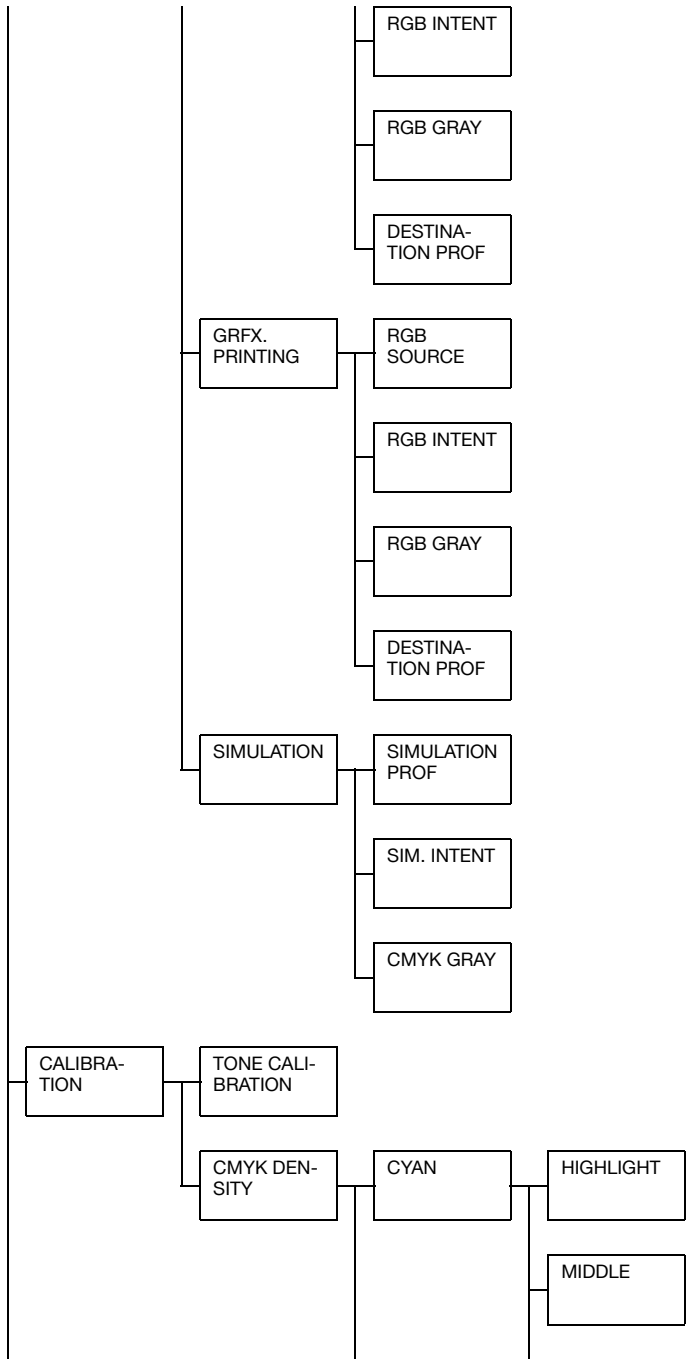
RGB INTENT

RGB GRAY

DESTINATION PROF

GRFX. PRINTING

RGB SOURCE

RGB INTENT

RGB GRAY

DESTINATION PROF

SIMULATION

SIMULATION PROF

SIM. INTENT

CMYK GRAY

CALIBRATION

TONE CALIBRATION

CMYK DENSITY

CYAN

HIGHLIGHT

MIDDLE